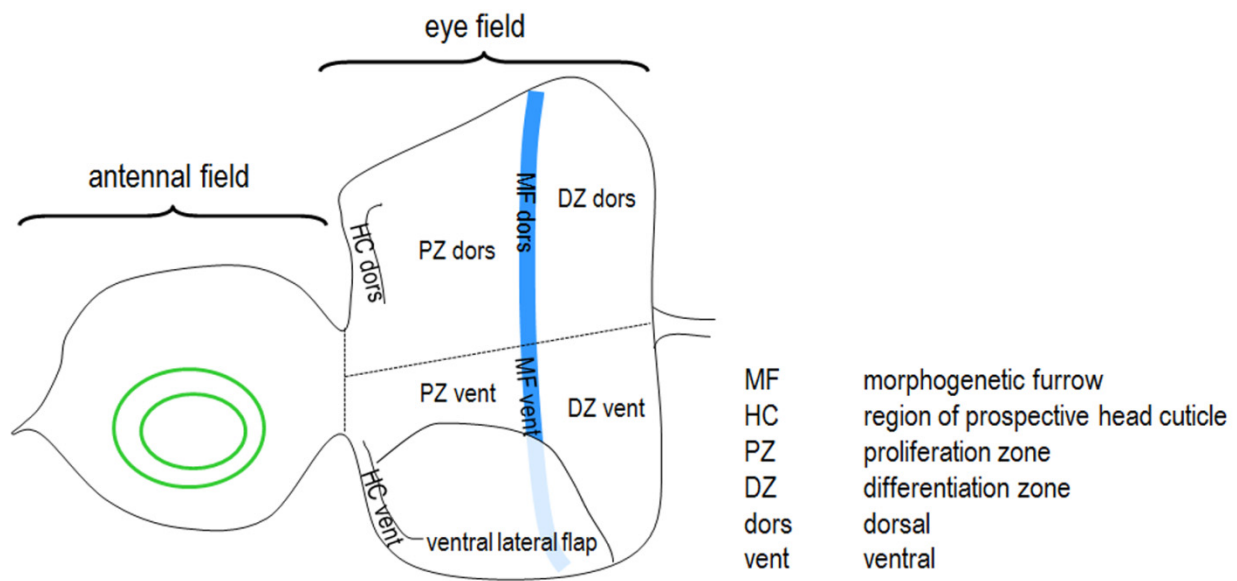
eye field

antennal field

HC dors

PZ dors

MF dors

DZ dors

PZ vent

MF vent

DZ vent

HC vent

ventral lateral flap

| | |
|---|---|
| MF | morphogenetic furrow |
| HC | region of prospective head cuticle |
| PZ | proliferation zone |
| DZ | differentiation zone |
| dors | dorsal |
| vent | ventral |